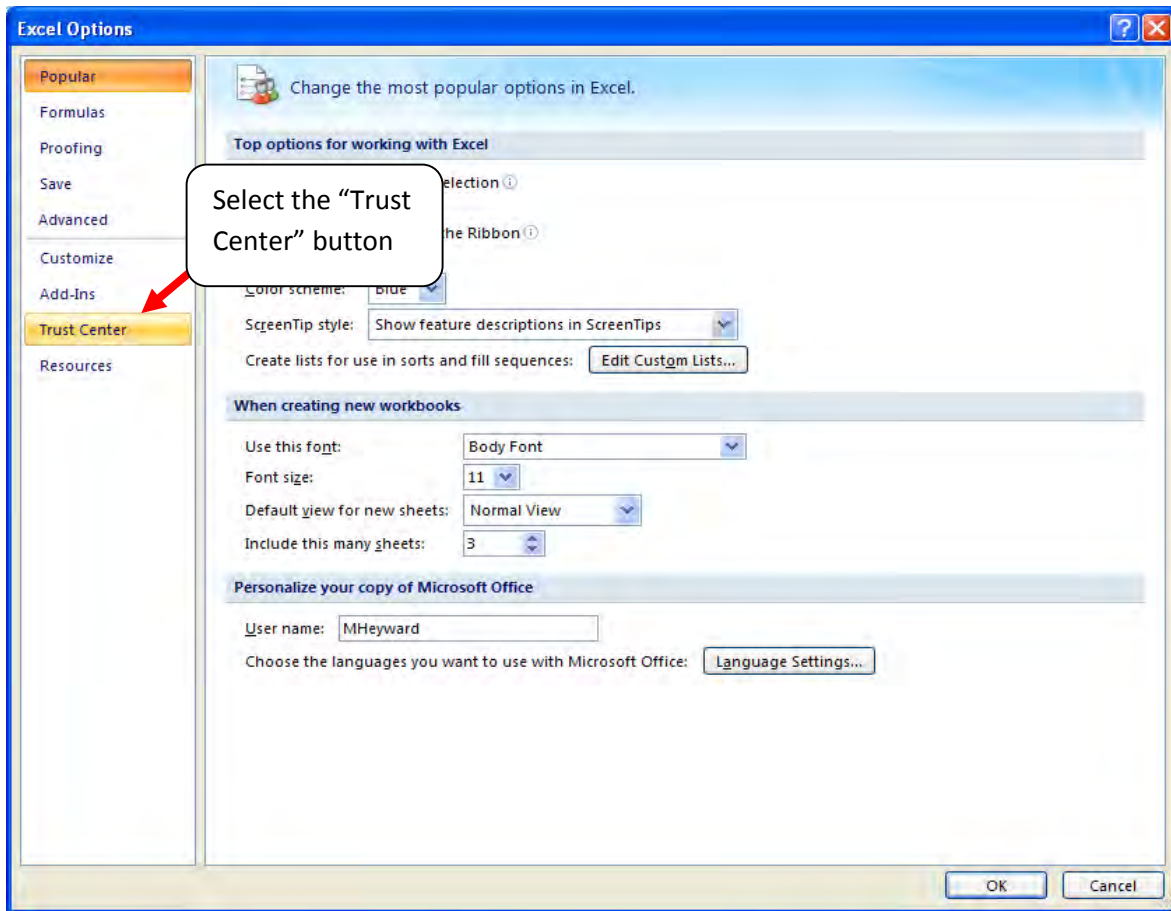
Excel Options

Popular
Formulas
Proofing
Save
Advanced
Customize
Add-Ins
Trust Center
Resources

Change the most popular options in Excel.

Top options for working with Excel

Select the "Trust Center" button

election

he Ribbon

Color scheme: Blue

ScreenTip style: Show feature descriptions in ScreenTips

Create lists for use in sorts and fill sequences: Edit Custom Lists...

When creating new workbooks

Use this font: Body Font

Font size: 11

Default view for new sheets: Normal View

Include this many sheets: 3

Personalize your copy of Microsoft Office

User name: MHeyward

Choose the languages you want to use with Microsoft Office: Language Settings...

OK Cancel